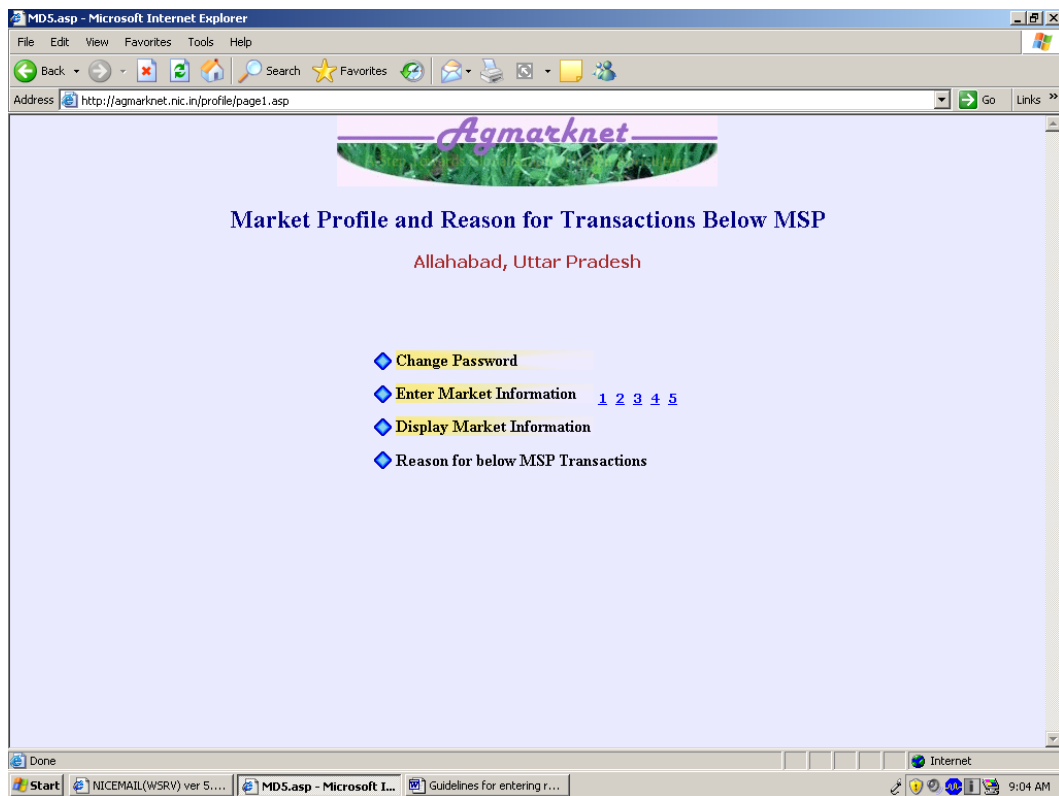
MD5.asp - Microsoft Internet Explorer

File Edit View Favorites Tools Help

Back Search Favorites

Address http://agmarknet.nic.in/profile/page1.asp Go Links

Agmarknet

Market Profile and Reason for Transactions Below MSP

Allahabad, Uttar Pradesh

Change Password

Enter Market Information 1 2 3 4 5

Display Market Information

Reason for below MSP Transactions

Done

Internet

Start NICEMAIL(WSRV) ver 5.... MD5.asp - Microsoft I... Guidelines for entering r... 9:04 AM